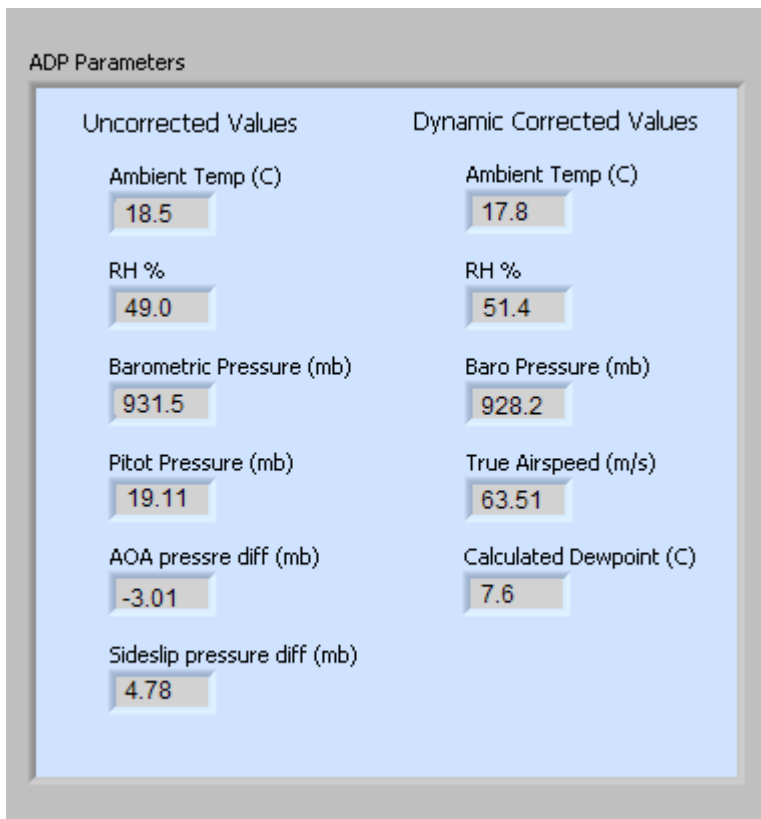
ADP Parameters

Uncorrected Values

Ambient Temp (C)
18.5

RH %
49.0

Barometric Pressure (mb)
931.5

Pitot Pressure (mb)
19.11

AOA pressre diff (mb)
-3.01

Sideslip pressure diff (mb)
4.78

Dynamic Corrected Values

Ambient Temp (C)
17.8

RH %
51.4

Baro Pressure (mb)
928.2

True Airspeed (m/s)
63.51

Calculated Dewpoint (C)
7.6